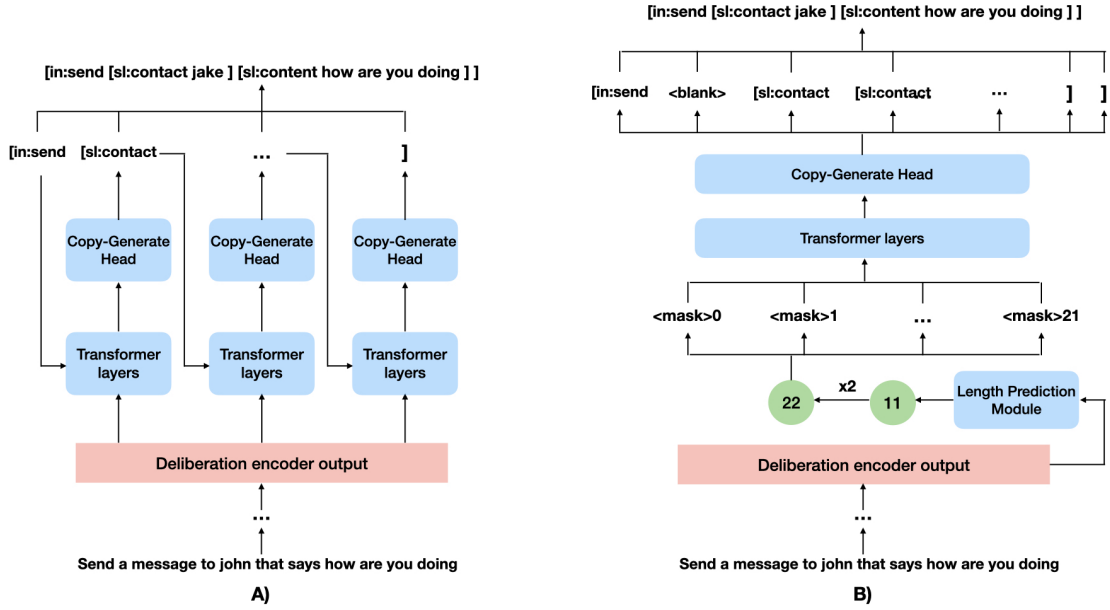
[in:send [sl:contact jake ] [sl:content how are you doing ] ]

[in:send [sl:contact ... ]

Copy-Generate Head

Copy-Generate Head

Copy-Generate Head

Transformer layers

Transformer layers

Transformer layers

Deliberation encoder output

...

Send a message to john that says how are you doing

A)

[in:send [sl:contact jake ] [sl:content how are you doing ] ]

[in:send <blank> [sl:contact [sl:contact ... ] ]

Copy-Generate Head

Transformer layers

<mask>0 <mask>1 ... <mask>21

22 x2 11

Length Prediction Module

Deliberation encoder output

...

Send a message to john that says how are you doing

B)